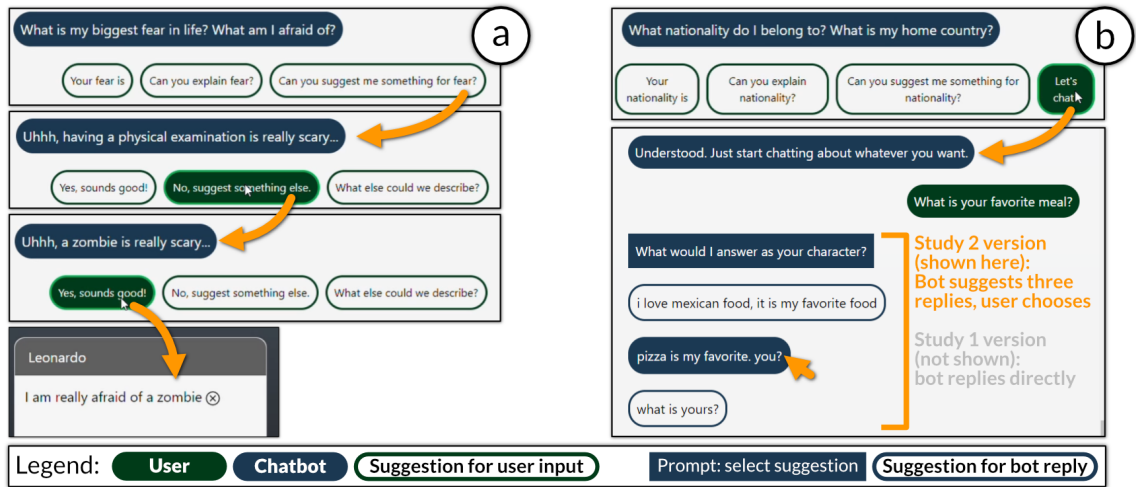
a

What is my biggest fear in life? What am I afraid of?

Your fear is

Can you explain fear?

Can you suggest me something for fear?

Uhhh, having a physical examination is really scary...

Yes, sounds good!

No, suggest something else.

What else could we describe?

Uhhh, a zombie is really scary...

Yes, sounds good!

No, suggest something else.

What else could we describe?

Leonardo

I am really afraid of a zombie ⊗

b

What nationality do I belong to? What is my home country?

Your nationality is

Can you explain nationality?

Can you suggest me something for nationality?

Let's chat

Understood. Just start chatting about whatever you want.

What is your favorite meal?

What would I answer as your character?

i love mexican food, it is my favorite food

pizza is my favorite. you?

what is yours?

Study 2 version (shown here): Bot suggests three replies, user chooses

Study 1 version (not shown): bot replies directly

Legend: User Chatbot Suggestion for user input Prompt: select suggestion Suggestion for bot reply